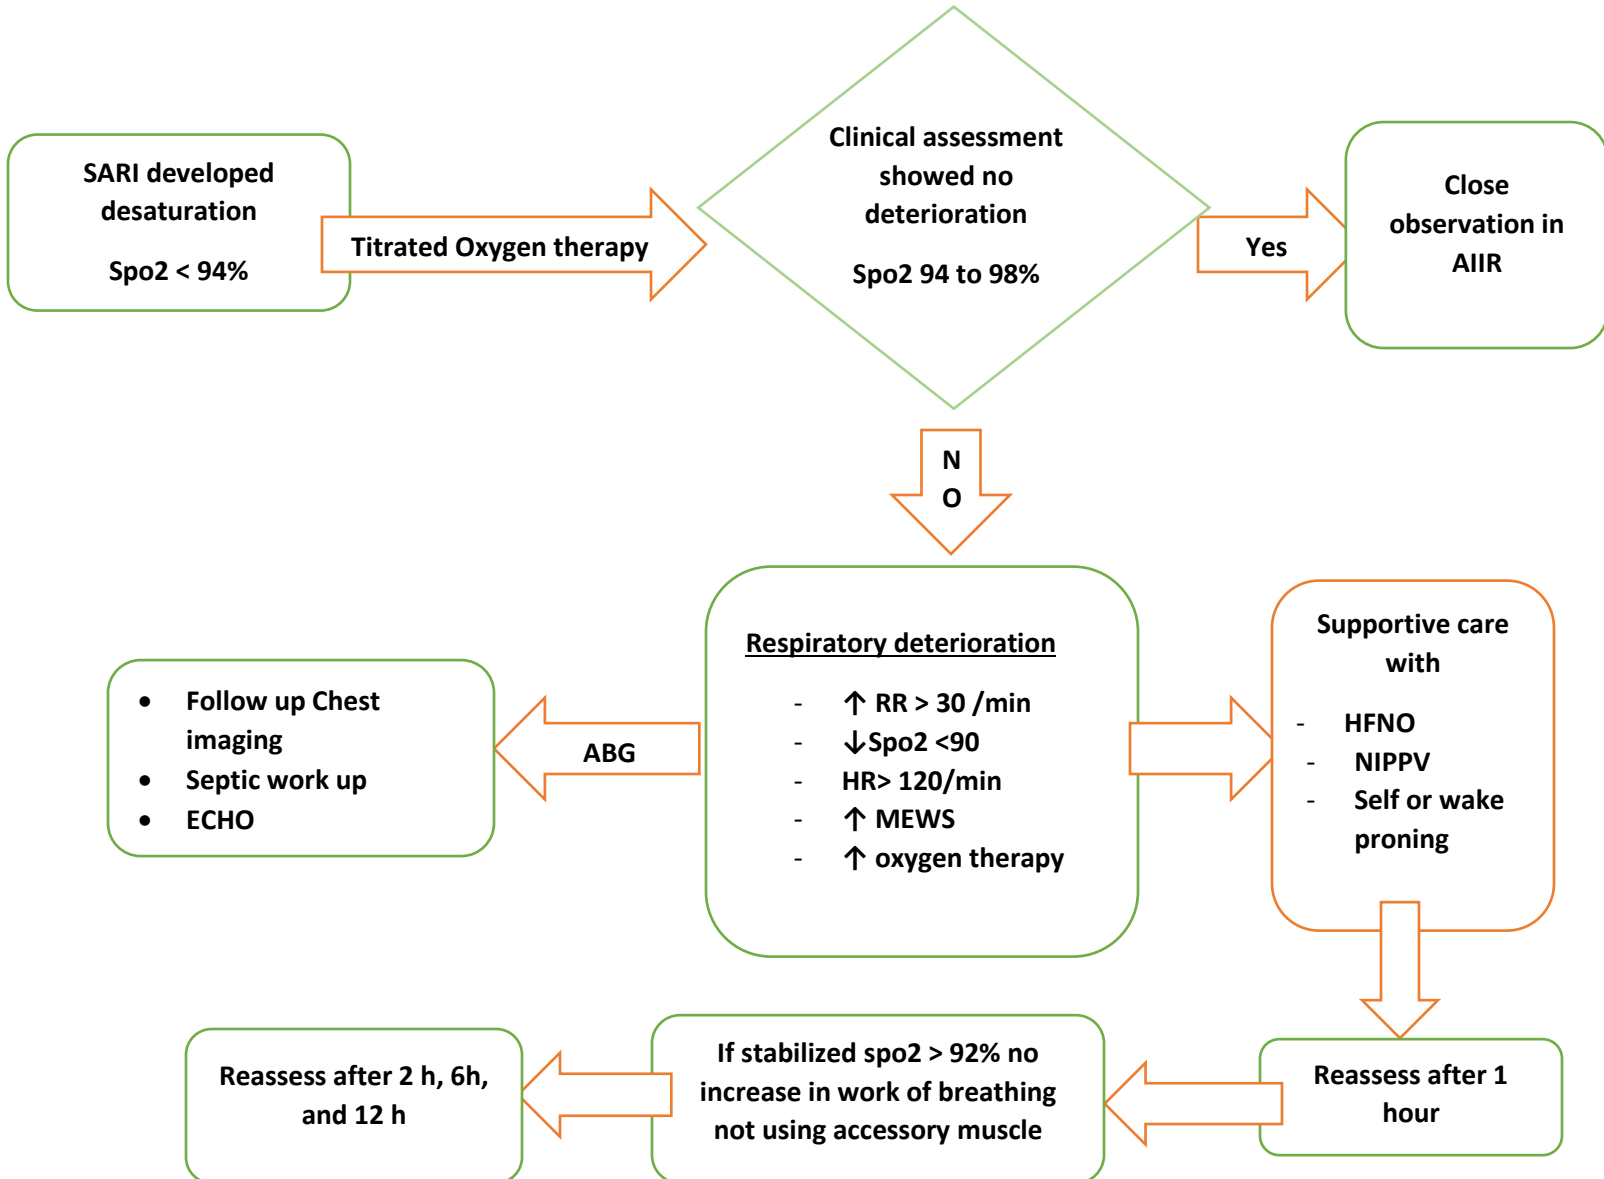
SARI developed desaturation

Spo2 < 94%

Titrated Oxygen therapy

Clinical assessment showed no deterioration

Spo2 94 to 98%

Yes

Close observation in AIIR

N O

Respiratory deterioration

- ↑ RR > 30 /min
- ↓Spo2 <90
- HR> 120/min
- ↑ MEWS
- ↑ oxygen therapy

ABG

• Follow up Chest imaging
• Septic work up
• ECHO

Supportive care with

- HFNO
- NIPPV
- Self or wake proning

Reassess after 1 hour

If stabilized spo2 > 92% no increase in work of breathing not using accessory muscle

Reassess after 2 h, 6h, and 12 h